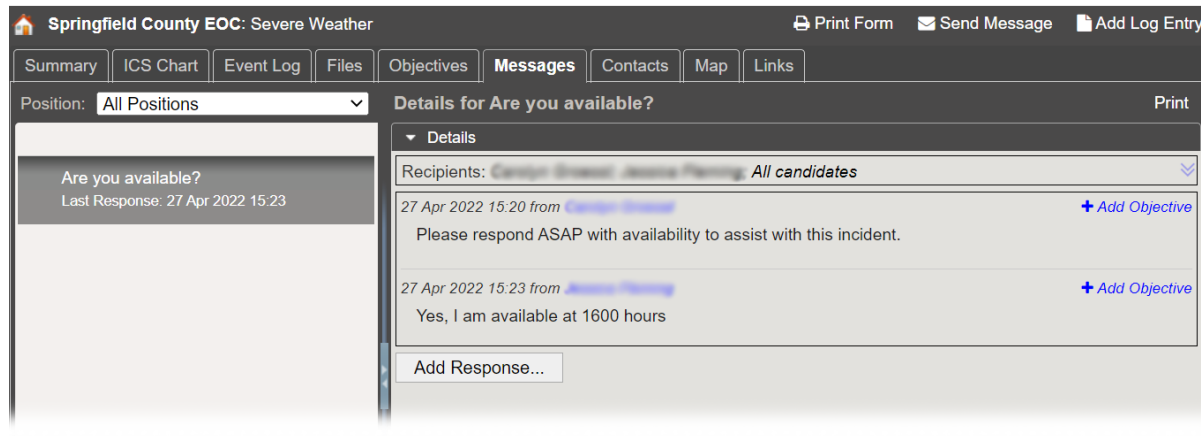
Springfield County EOC: Severe Weather

Print Form Send Message Add Log Entry

Summary ICS Chart Event Log Files Objectives Messages Contacts Map Links

Position: All Positions

Are you available?
Last Response: 27 Apr 2022 15:23

Details for Are you available?

Print

Details

Recipients: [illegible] All candidates

27 Apr 2022 15:20 from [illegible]

+ Add Objective

Please respond ASAP with availability to assist with this incident.

27 Apr 2022 15:23 from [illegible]

+ Add Objective

Yes, I am available at 1600 hours

Add Response...